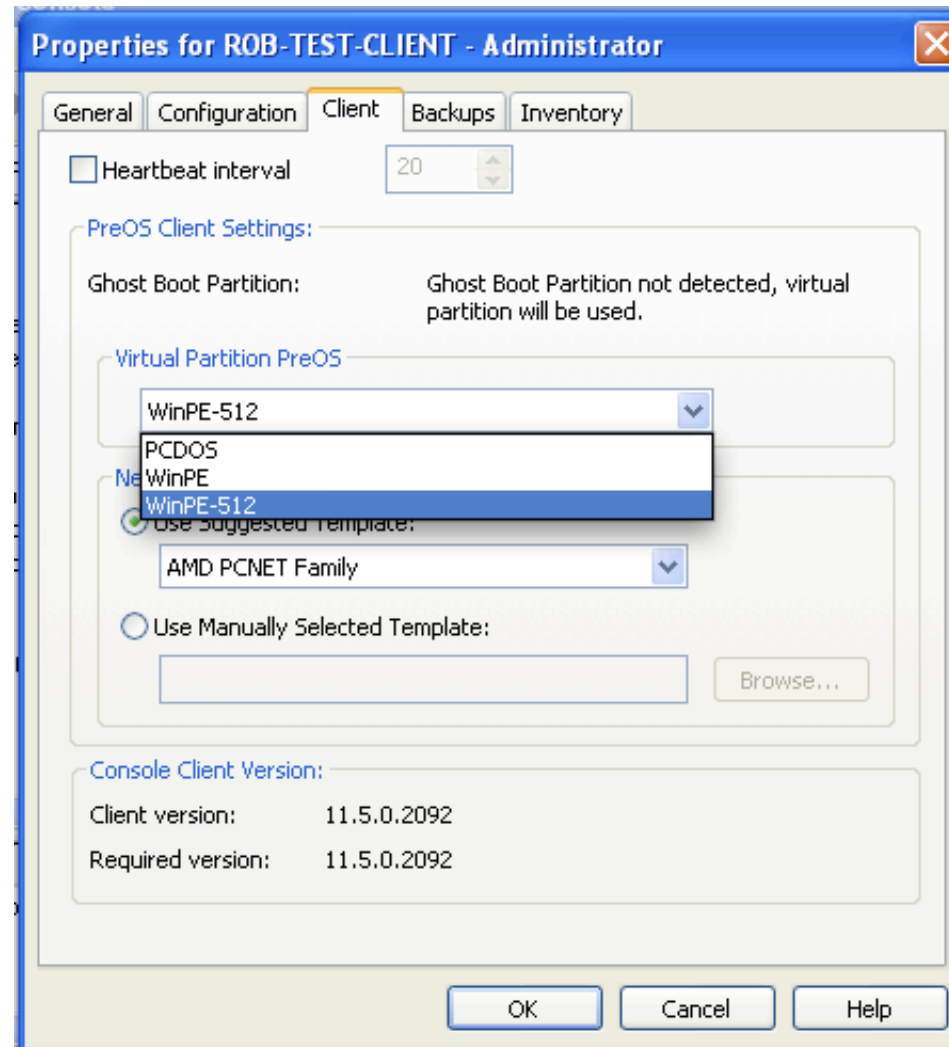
Properties for ROB-TEST-CLIENT - Administrator

General | Configuration | Client | Backups | Inventory

Heartbeat interval 20

PreOS Client Settings:

Ghost Boot Partition: Ghost Boot Partition not detected, virtual partition will be used.

Virtual Partition PreOS

WinPE-512

PCDOS
WinPE
WinPE-512

Ne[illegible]

Use Suggested Template:

AMD PCNET Family

Use Manually Selected Template:

Browse...

Console Client Version:

Client version: 11.5.0.2092

Required version: 11.5.0.2092

OK | Cancel | Help